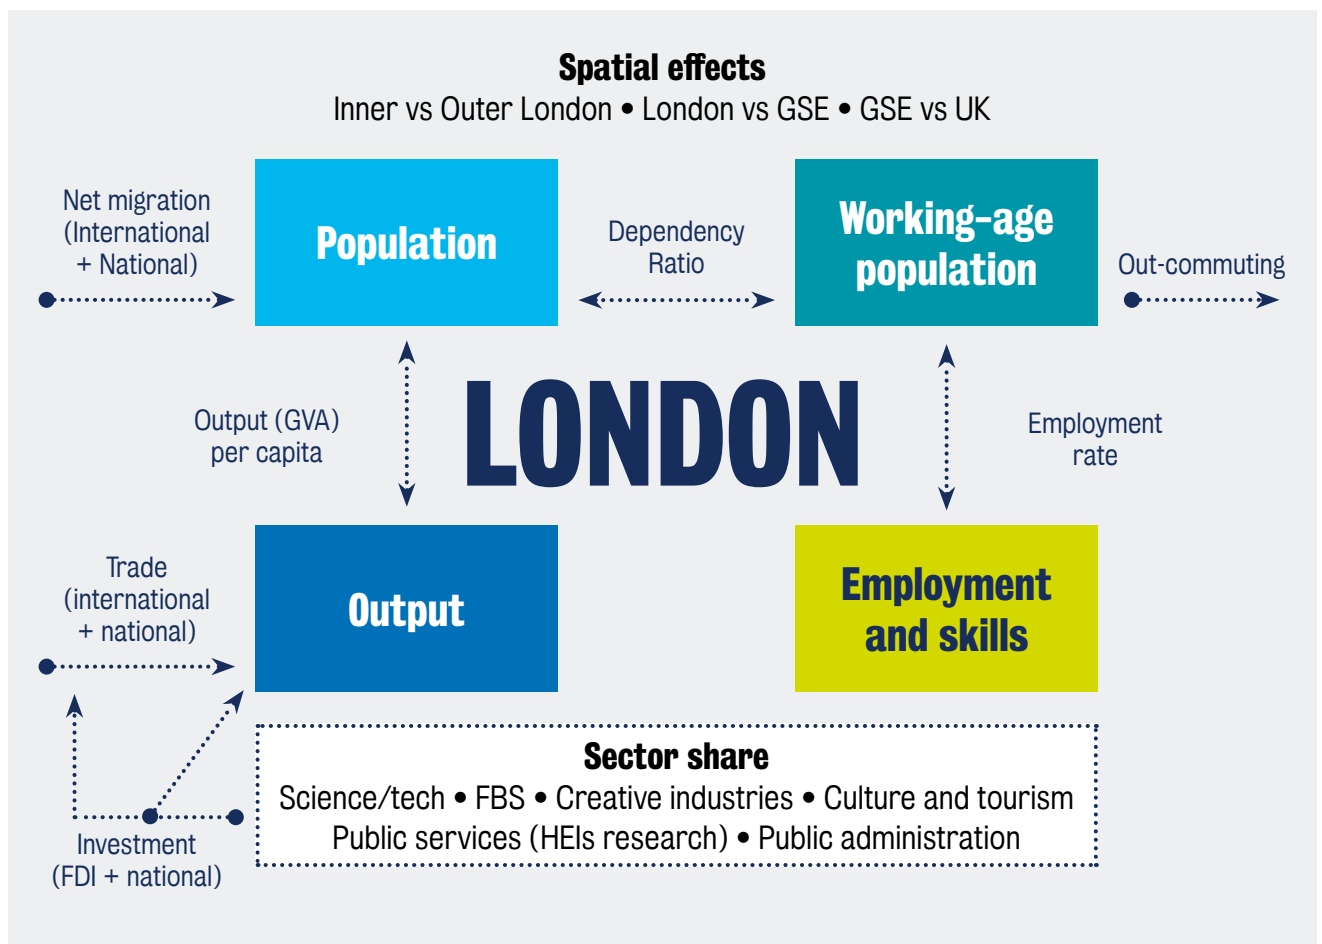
Spatial effects
Inner vs Outer London • London vs GSE • GSE vs UK

Net migration (International + National)

Population

Dependency Ratio

Working-age population

Out-commuting

Output (GVA) per capita

LONDON

Employment rate

Trade (international + national)

Output

Employment and skills

Investment (FDI + national)

Sector share
Science/tech • FBS • Creative industries • Culture and tourism
Public services (HEIs research) • Public administration